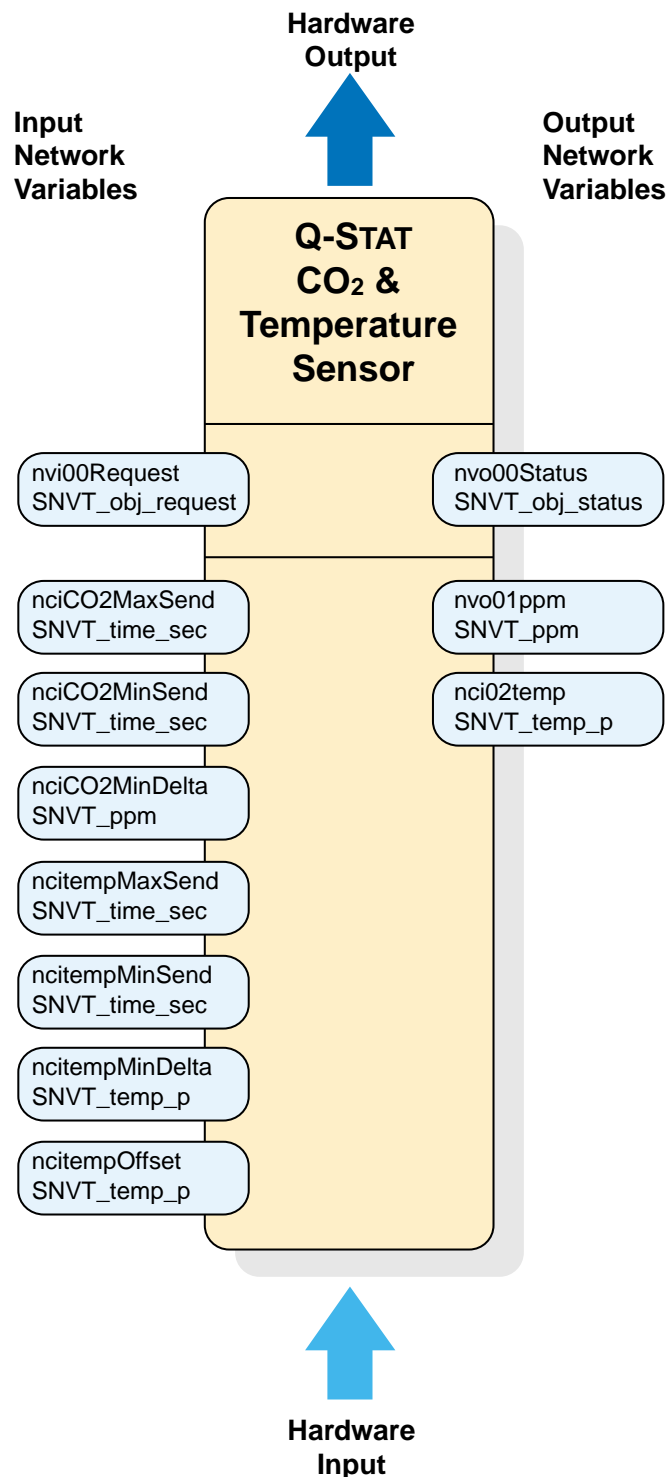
Hardware Output

Input Network Variables

Output Network Variables

Q-STAT $CO_2$ & Temperature Sensor

nvi00Request SNVT_obj_request

nvo00Status SNVT_obj_status

nciCO2MaxSend SNVT_time_sec

nvo01ppm SNVT_ppm

nciCO2MinSend SNVT_time_sec

nci02temp SNVT_temp_p

nciCO2MinDelta SNVT_ppm

ncitempMaxSend SNVT_time_sec

ncitempMinSend SNVT_time_sec

ncitempMinDelta SNVT_temp_p

ncitempOffset SNVT_temp_p

Hardware Input